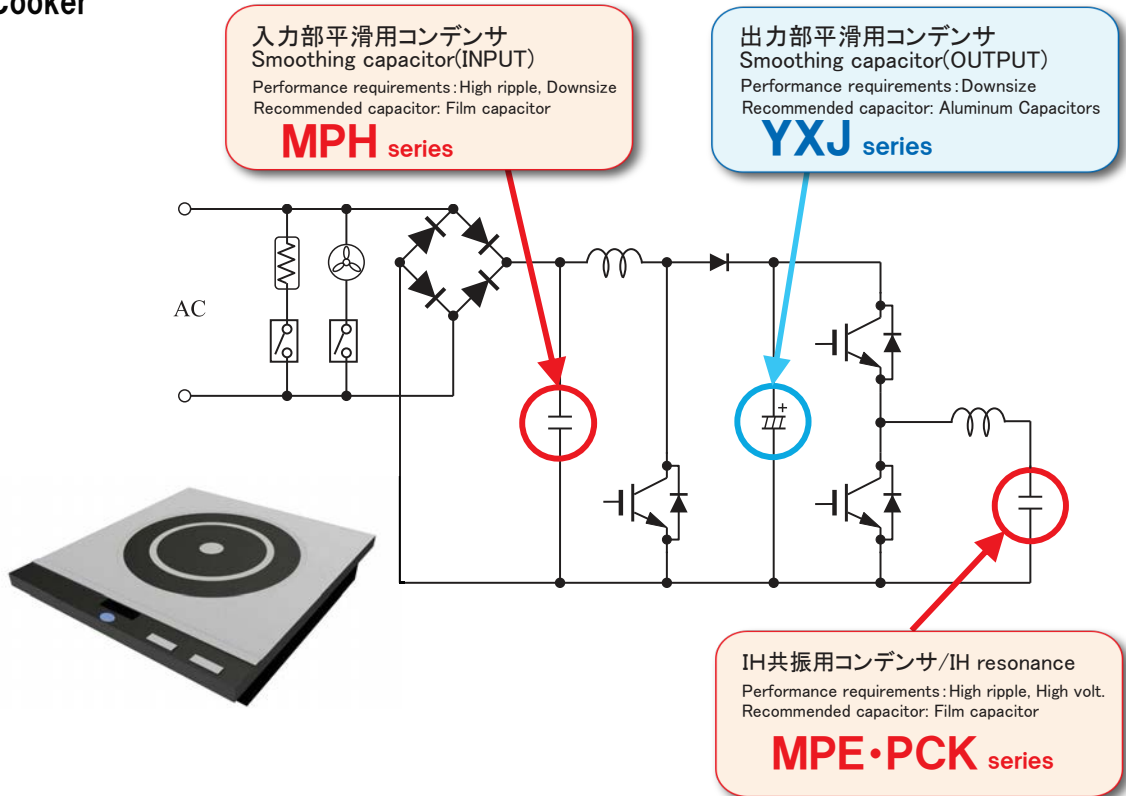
Cooker

入力部平滑用コンデンサ
Smoothing capacitor(INPUT)
Performance requirements: High ripple, Downsize
Recommended capacitor: Film capacitor
MPH series

出力部平滑用コンデンサ
Smoothing capacitor(OUTPUT)
Performance requirements: Downsize
Recommended capacitor: Aluminum Capacitors
YXJ series

AC

+

IH共振用コンデンサ/IH resonance
Performance requirements: High ripple, High volt.
Recommended capacitor: Film capacitor
MPE・PCK series